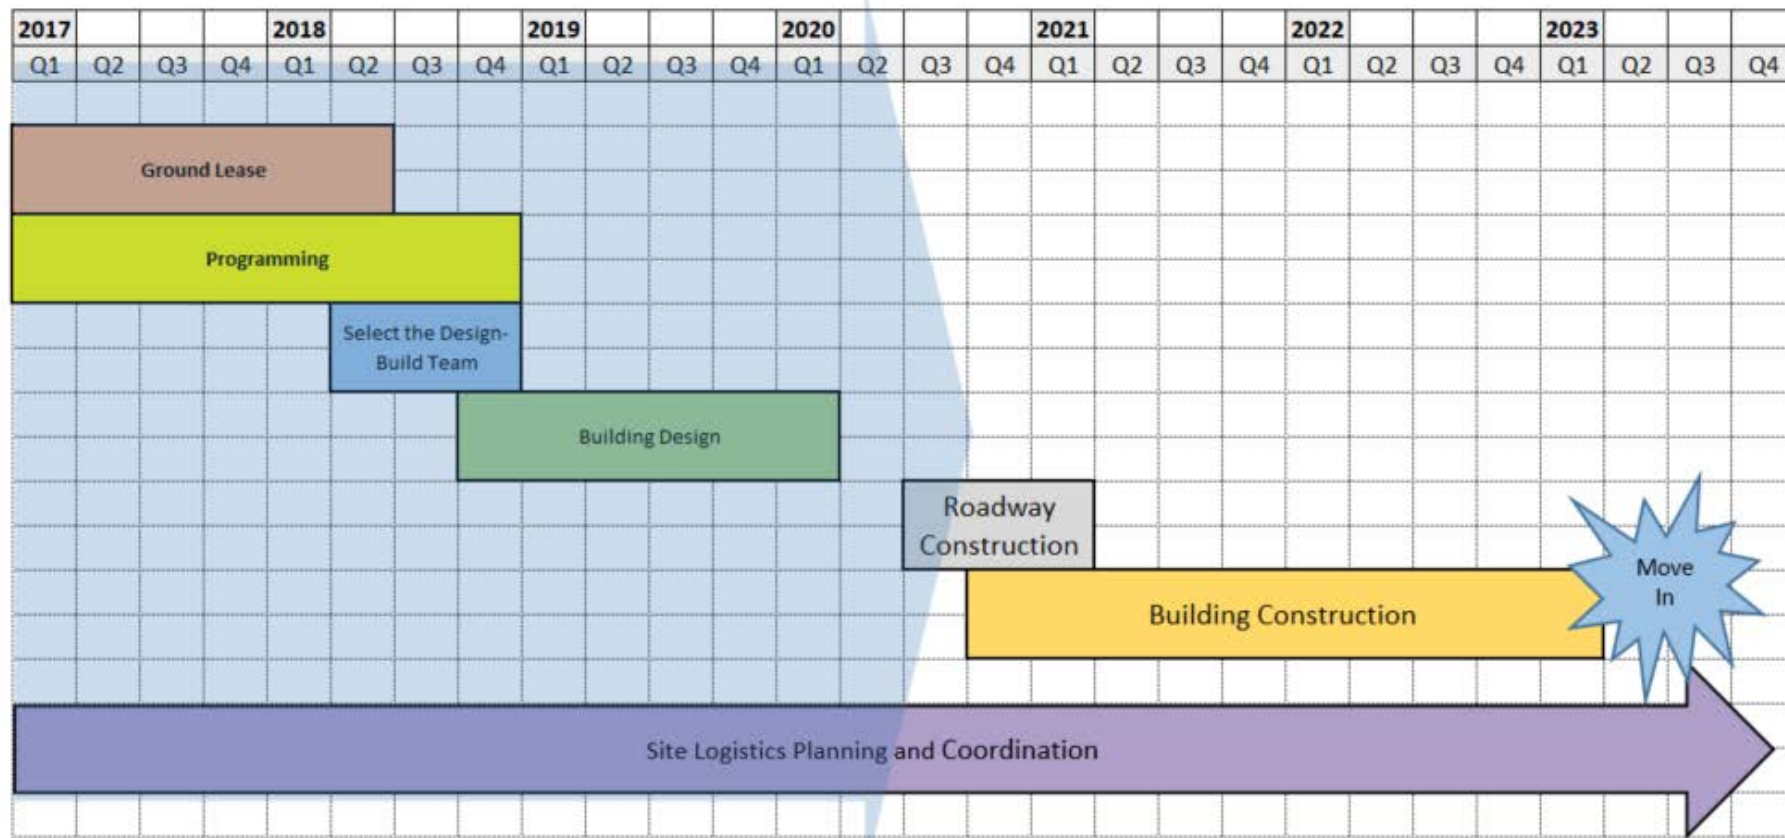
| 2017 | | | | 2018 | | | | 2019 | | | | 2020 | | | | 2021 | | | | 2022 | | | | 2023 | | | |
|---|---|---|---|---|---|---|---|---|---|---|---|---|---|---|---|---|---|---|---|---|---|---|---|---|---|---|---|
| Q1 | Q2 | Q3 | Q4 | Q1 | Q2 | Q3 | Q4 | Q1 | Q2 | Q3 | Q4 | Q1 | Q2 | Q3 | Q4 | Q1 | Q2 | Q3 | Q4 | Q1 | Q2 | Q3 | Q4 | Q1 | Q2 | Q3 | Q4 |

Ground Lease

Programming

Select the Design-Build Team

Building Design

Roadway Construction

Building Construction

Move In

Site Logistics Planning and Coordination